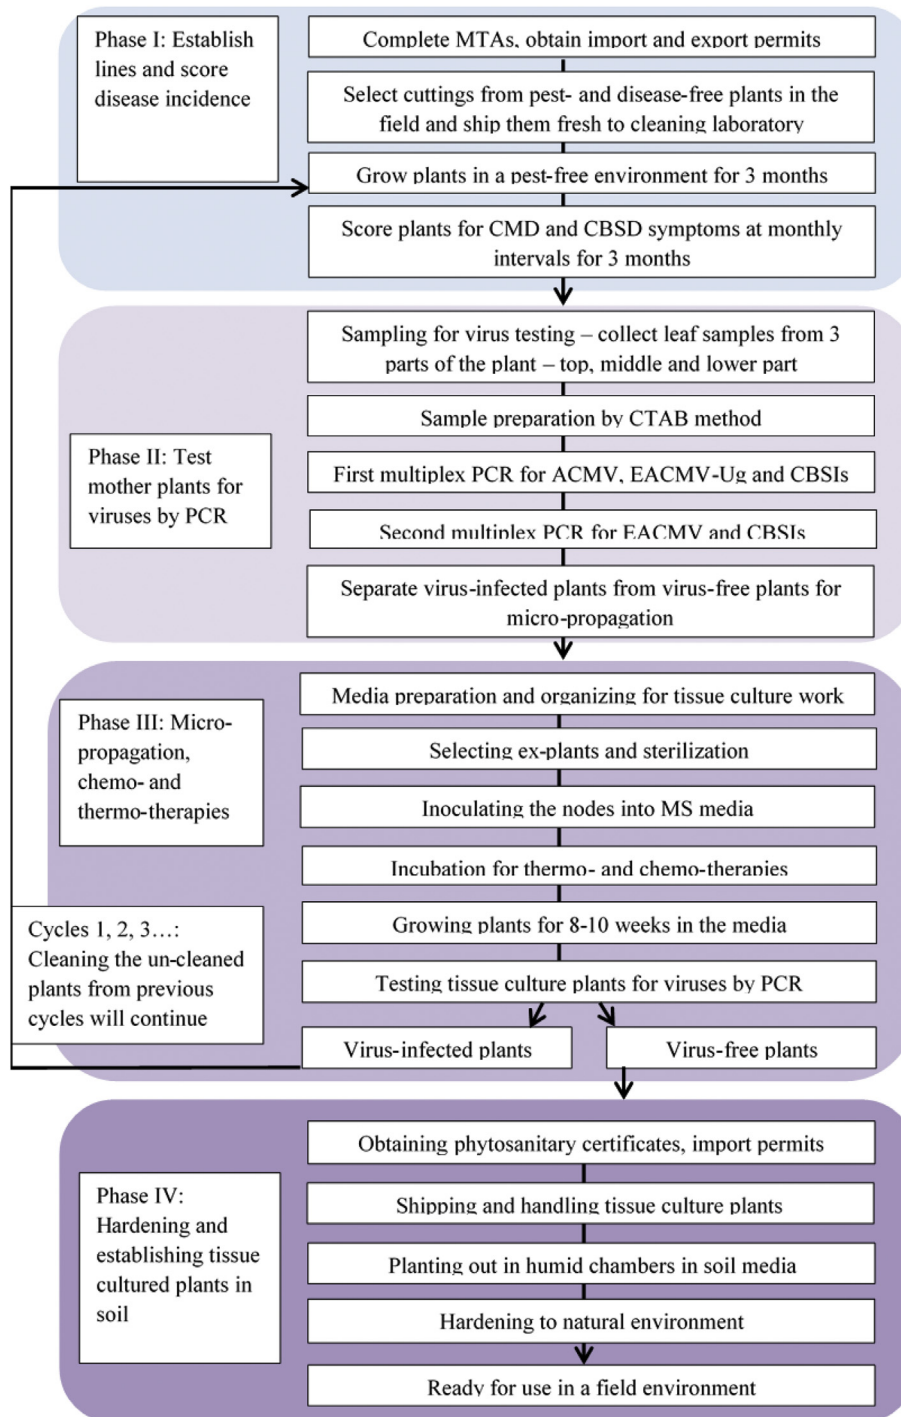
Phase I: Establish lines and score disease incidence

Complete MTAs, obtain import and export permits

Select cuttings from pest- and disease-free plants in the field and ship them fresh to cleaning laboratory

Grow plants in a pest-free environment for 3 months

Score plants for CMD and CBSD symptoms at monthly intervals for 3 months

Phase II: Test mother plants for viruses by PCR

Sampling for virus testing – collect leaf samples from 3 parts of the plant – top, middle and lower part

Sample preparation by CTAB method

First multiplex PCR for ACMV, EACMV-Ug and CBSIs

Second multiplex PCR for EACMV and CBSIs

Separate virus-infected plants from virus-free plants for micro-propagation

Phase III: Micro-propagation, chemo- and thermo-therapies

Media preparation and organizing for tissue culture work

Selecting ex-plants and sterilization

Inoculating the nodes into MS media

Incubation for thermo- and chemo-therapies

Growing plants for 8-10 weeks in the media

Testing tissue culture plants for viruses by PCR

Cycles 1, 2, 3…: Cleaning the un-cleaned plants from previous cycles will continue

Virus-infected plants

Virus-free plants

Phase IV: Hardening and establishing tissue cultured plants in soil

Obtaining phytosanitary certificates, import permits

Shipping and handling tissue culture plants

Planting out in humid chambers in soil media

Hardening to natural environment

Ready for use in a field environment